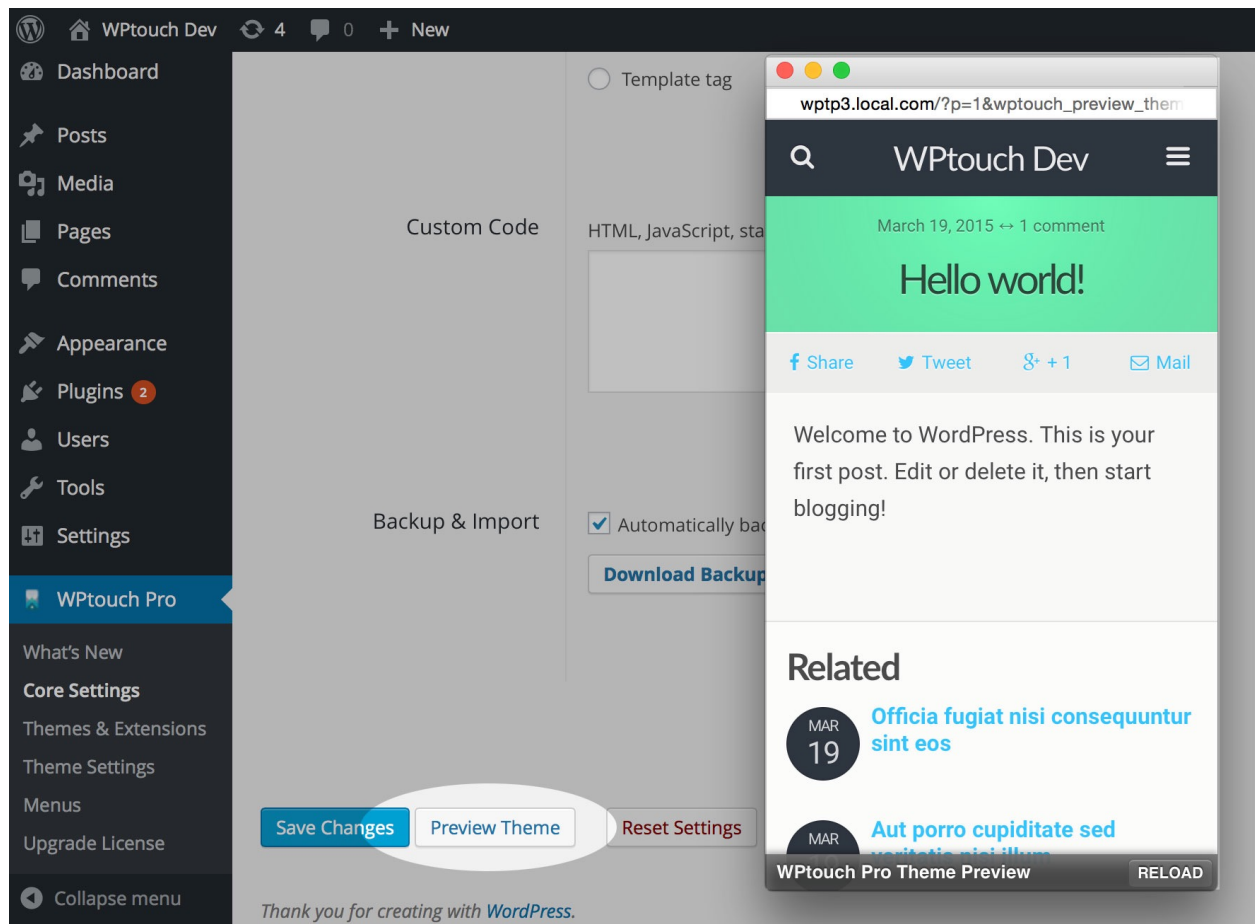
WPtouch Dev 4 0 New

Dashboard

Posts

Media

Pages

Comments

Appearance

Plugins 2

Users

Tools

Settings

WPtouch Pro

What's New

Core Settings

Themes & Extensions

Theme Settings

Menus

Upgrade License

Collapse menu

Template tag

Custom Code

HTML, JavaScript, sta

Backup & Import

Automatically bac

Download Backup

Save Changes

Preview Theme

Reset Settings

Thank you for creating with WordPress.

wptp3.local.com/?p=1&wptouch_preview_them

WPtouch Dev

March 19, 2015 ↔ 1 comment

Hello world!

Share

Tweet

+ 1

Mail

Welcome to WordPress. This is your first post. Edit or delete it, then start blogging!

Related

MAR
19

Officia fugiat nisi consequuntur sint eos

MAR

Aut porro cupiditate sed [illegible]

WPtouch Pro Theme Preview

RELOAD